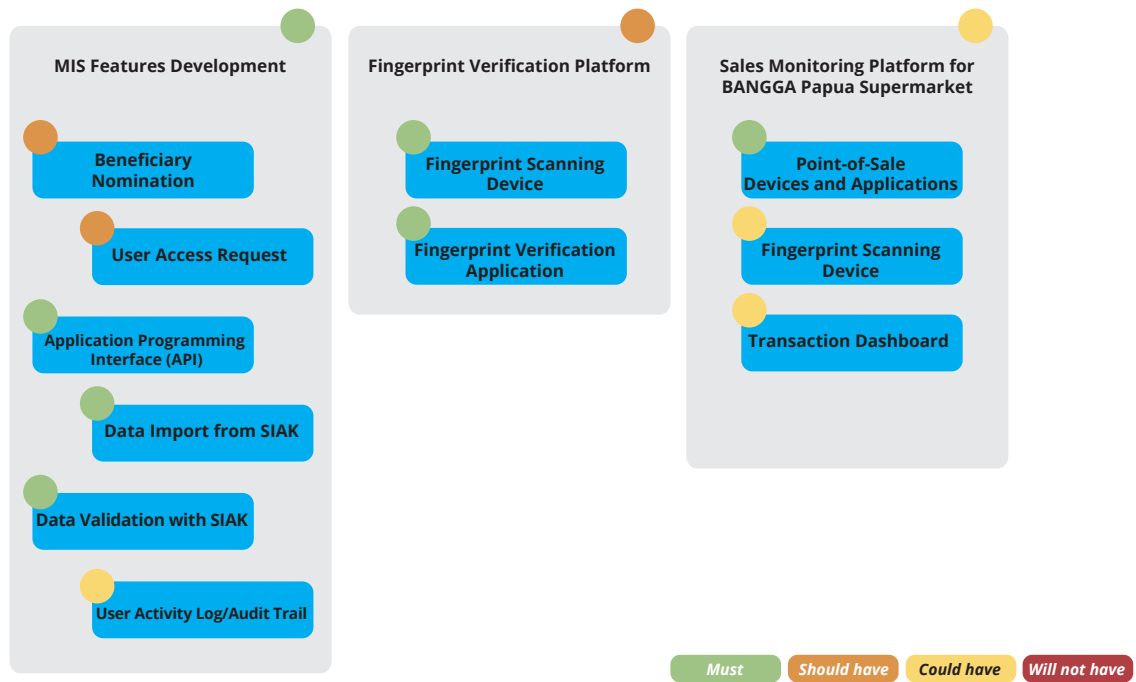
MIS Features Development

Beneficiary Nomination

User Access Request

Application Programming Interface (API)

Data Import from SIAK

Data Validation with SIAK

User Activity Log/Audit Trail

Fingerprint Verification Platform

Fingerprint Scanning Device

Fingerprint Verification Application

Sales Monitoring Platform for BANGGA Papua Supermarket

Point-of-Sale Devices and Applications

Fingerprint Scanning Device

Transaction Dashboard

Must Should have Could have Will not have